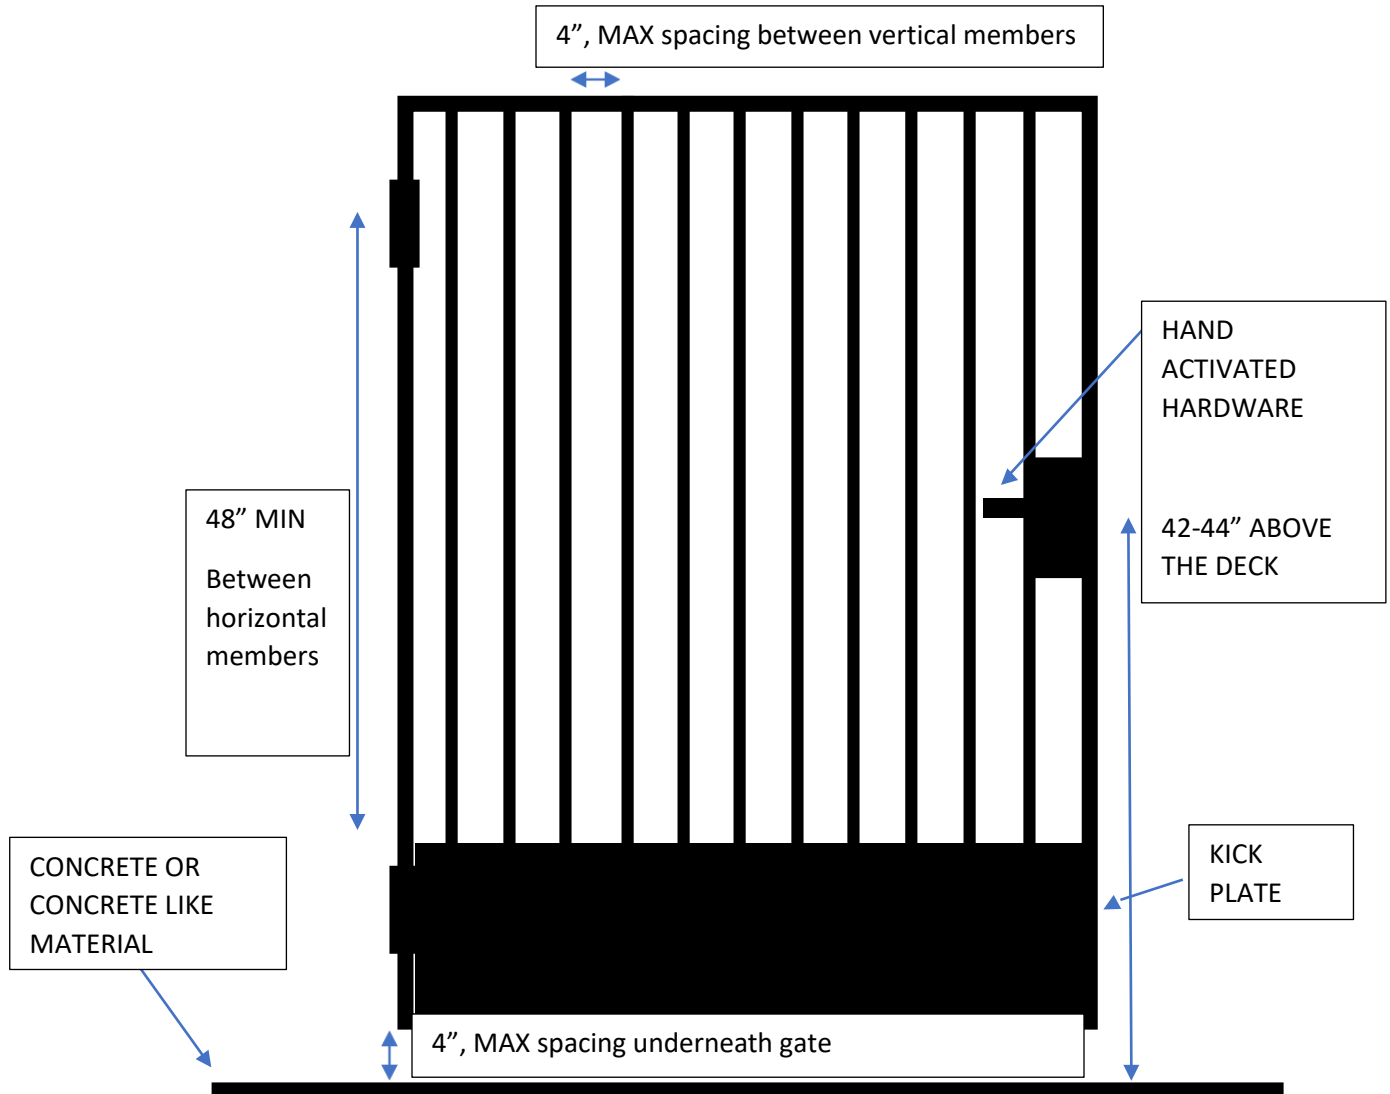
4”, MAX spacing between vertical members

HAND ACTIVATED HARDWARE

42-44” ABOVE THE DECK

48” MIN

Between horizontal members

KICK PLATE

CONCRETE OR CONCRETE LIKE MATERIAL

4”, MAX spacing underneath gate